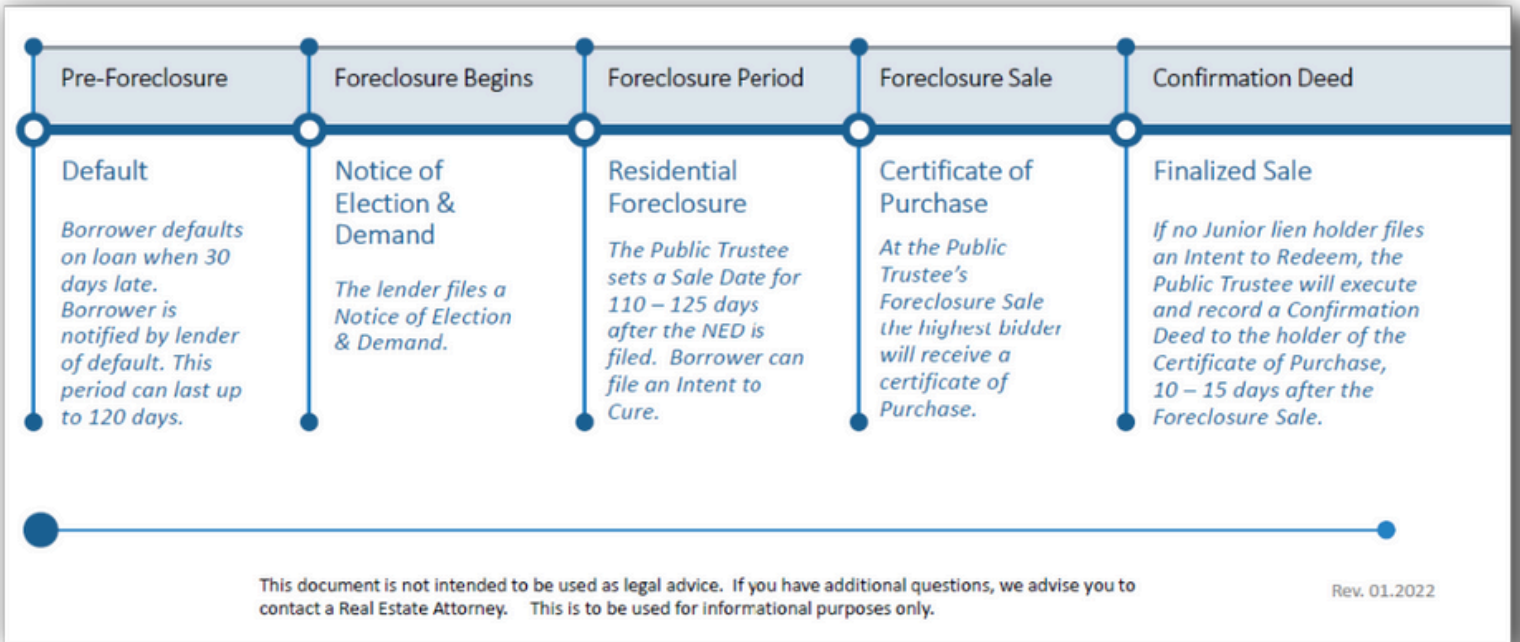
Pre-Foreclosure

Default

Borrower defaults on loan when 30 days late. Borrower is notified by lender of default. This period can last up to 120 days.

Foreclosure Begins

Notice of Election & Demand

The lender files a Notice of Election & Demand.

Foreclosure Period

Residential Foreclosure

The Public Trustee sets a Sale Date for 110 – 125 days after the NED is filed. Borrower can file an Intent to Cure.

Foreclosure Sale

Certificate of Purchase

At the Public Trustee's Foreclosure Sale the highest bidder will receive a certificate of Purchase.

Confirmation Deed

Finalized Sale

If no Junior lien holder files an Intent to Redeem, the Public Trustee will execute and record a Confirmation Deed to the holder of the Certificate of Purchase, 10 – 15 days after the Foreclosure Sale.

This document is not intended to be used as legal advice. If you have additional questions, we advise you to contact a Real Estate Attorney. This is to be used for informational purposes only.

Rev. 01.2022